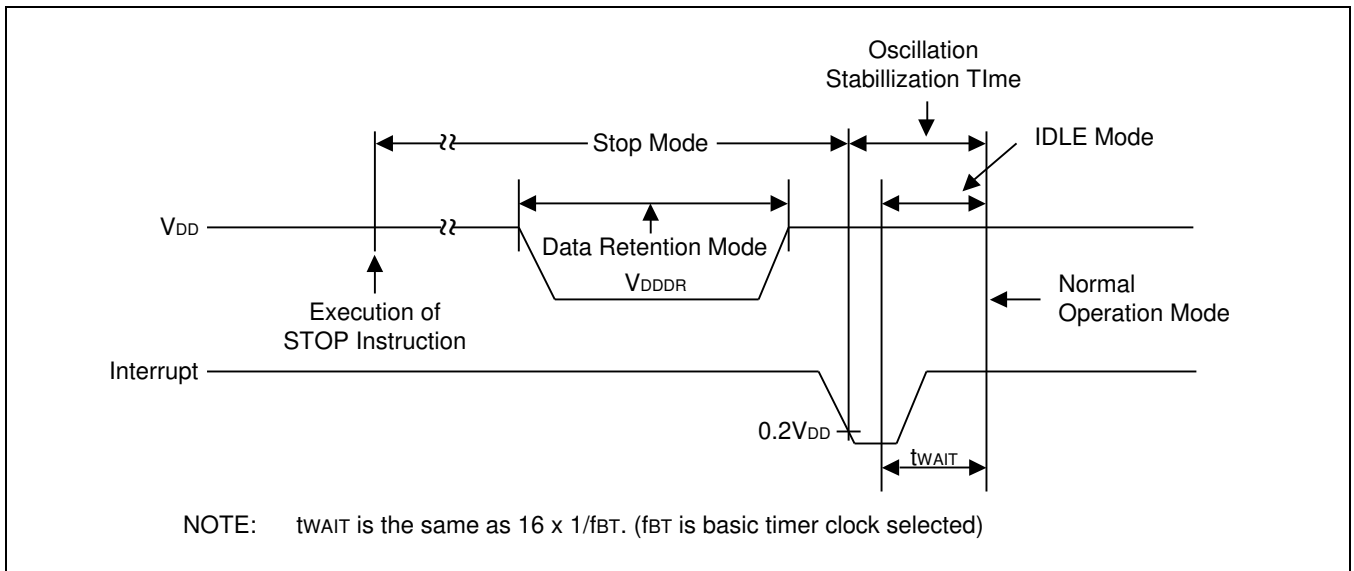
Oscillation Stabillization TIme

Stop Mode

IDLE Mode

$V_{DD}$

Data Retention Mode

$V_{DDDR}$

Execution of STOP Instruction

Normal Operation Mode

Interrupt

$0.2V_{DD}$

$t_{WAIT}$

NOTE: $t_{WAIT}$ is the same as 16 x $1/f_{BT}$. ($f_{BT}$ is basic timer clock selected)